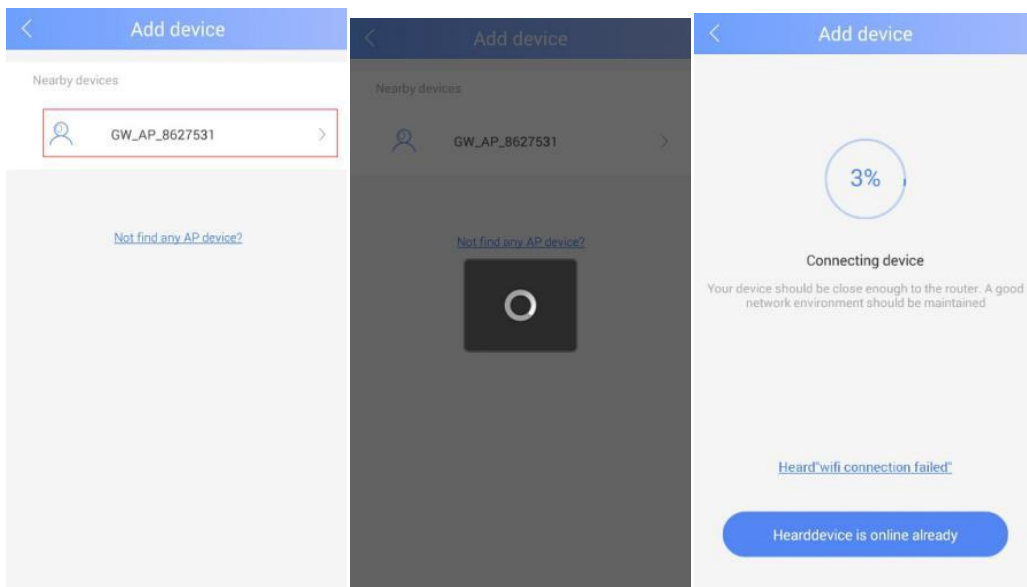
<

Add device

Nearby devices

GW_AP_8627531

>

Not find any AP device?

<

Add device

Nearby devices

GW_AP_8627531

>

Not find any AP device?

<

Add device

3%

Connecting device

Your device should be close enough to the router. A good network environment should be maintained

Heard"wifi connection failed"

Hearddevice is online already